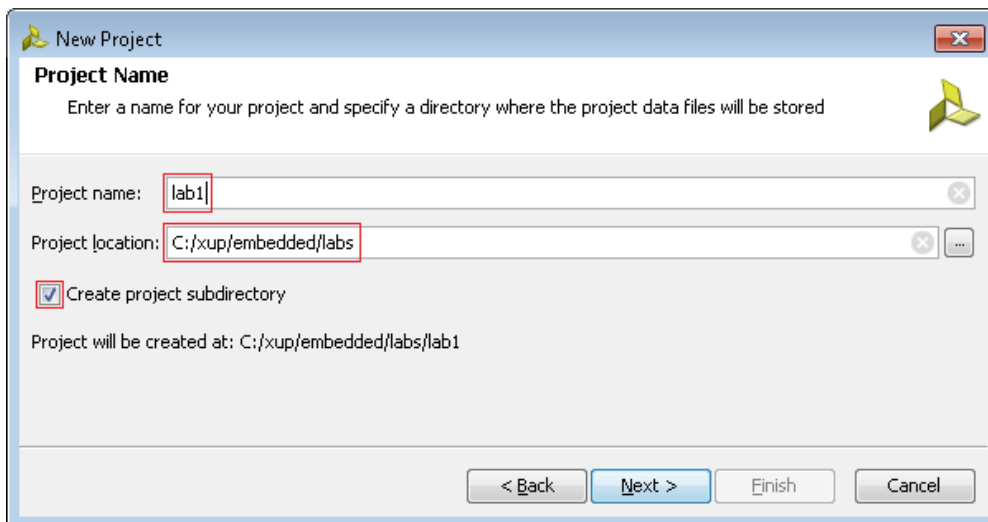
New Project

Project Name

Enter a name for your project and specify a directory where the project data files will be stored

Project name: lab1

Project location: C:/xup/embedded/labs ...

Create project subdirectory

Project will be created at: C:/xup/embedded/labs/lab1

< Back Next > Finish Cancel